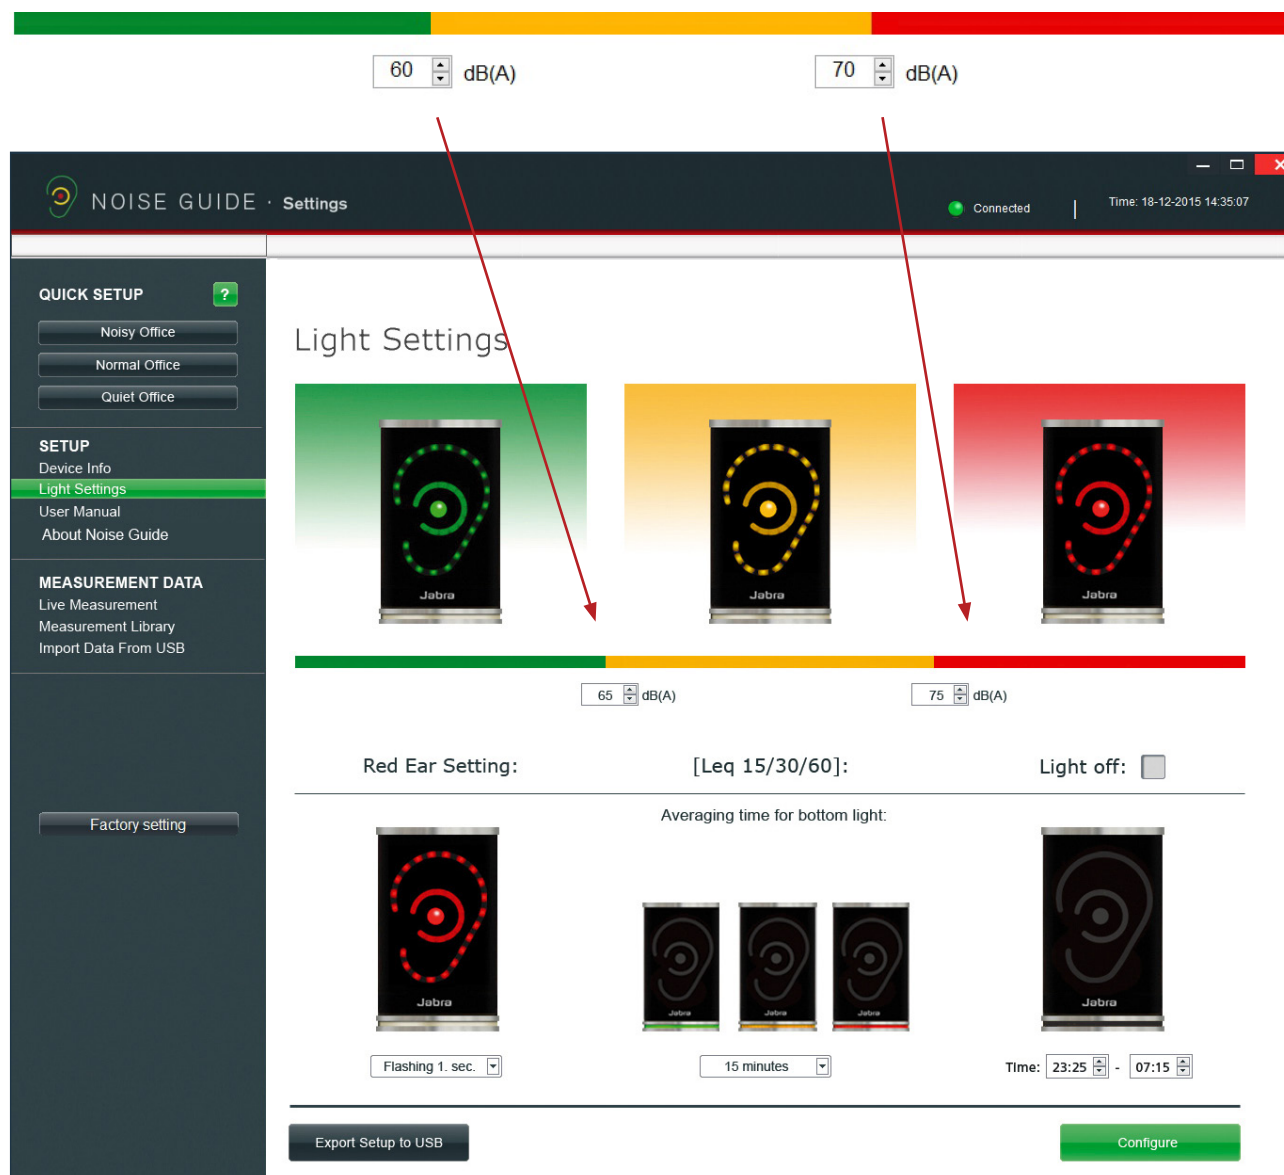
60 dB(A)

70 dB(A)

NOISE GUIDE · Settings

Connected | Time: 18-12-2015 14:35:07

QUICK SETUP ?

Noisy Office
Normal Office
Quiet Office

SETUP
Device Info
Light Settings
User Manual
About Noise Guide

MEASUREMENT DATA
Live Measurement
Measurement Library
Import Data From USB

Factory setting

Light Settings

Jabra

Jabra

Jabra

65 dB(A)

75 dB(A)

Red Ear Setting:

[Leq 15/30/60]:

Light off:

Averaging time for bottom light:

Jabra

Jabra

Jabra

Jabra

Jabra

Flashing 1. sec.

15 minutes

Time: 23:25 - 07:15

Export Setup to USB

Configure